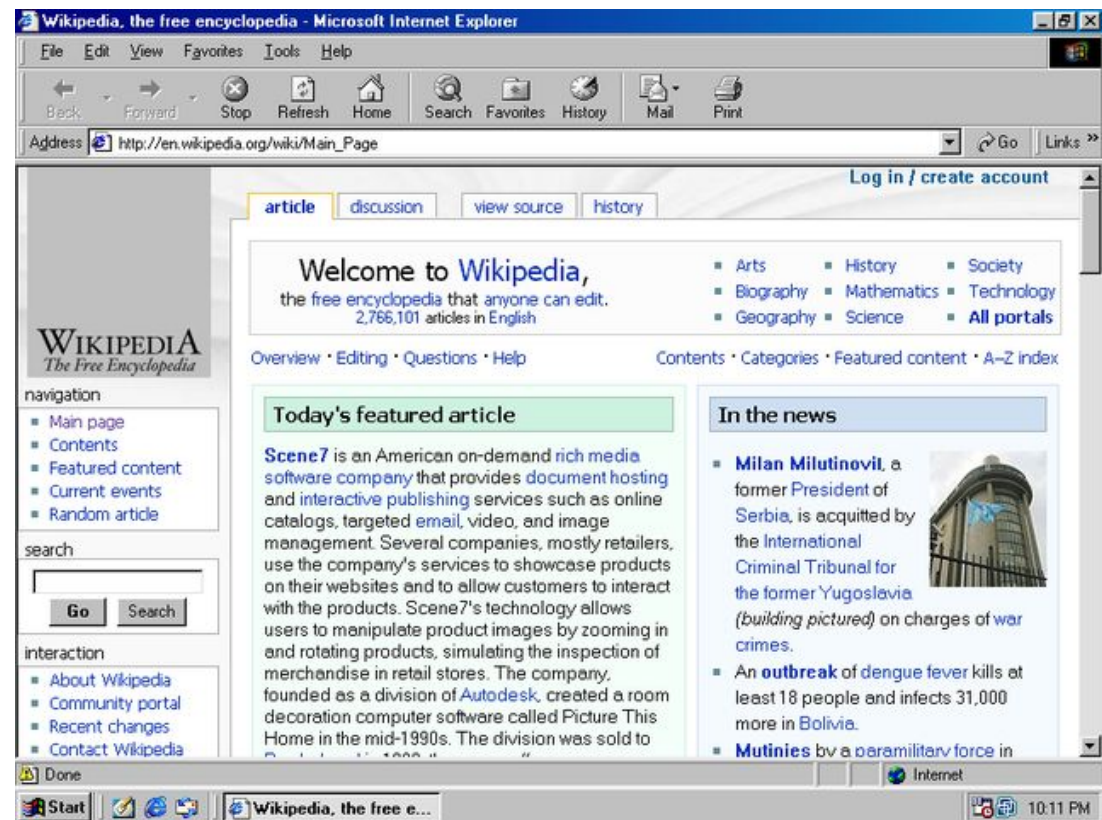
Wikipedia, the free encyclopedia - Microsoft Internet Explorer

File Edit View Favorites Tools Help

Back Forward Stop Refresh Home Search Favorites History Mail Print

Address http://en.wikipedia.org/wiki/Main_Page Go Links »

Log in / create account

article discussion view source history

Welcome to Wikipedia,
the free encyclopedia that anyone can edit.
2,766,101 articles in English

- Arts
- Biography
- Geography
- History
- Mathematics
- Science
- Society
- Technology
- All portals

WIKIPEDIA
The Free Encyclopedia

Overview · Editing · Questions · Help

Contents · Categories · Featured content · A–Z index

navigation
- Main page
- Contents
- Featured content
- Current events
- Random article

search
Go Search

interaction
- About Wikipedia
- Community portal
- Recent changes
- Contact Wikipedia

Today's featured article

Scene7 is an American on-demand rich media software company that provides document hosting and interactive publishing services such as online catalogs, targeted email, video, and image management. Several companies, mostly retailers, use the company's services to showcase products on their websites and to allow customers to interact with the products. Scene7's technology allows users to manipulate product images by zooming in and rotating products, simulating the inspection of merchandise in retail stores. The company, founded as a division of Autodesk, created a room decoration computer software called Picture This Home in the mid-1990s. The division was sold to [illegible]

In the news

- Milan Milutinovil, a former President of Serbia, is acquitted by the International Criminal Tribunal for the former Yugoslavia (building pictured) on charges of war crimes.
- An outbreak of dengue fever kills at least 18 people and infects 31,000 more in Bolivia.
- Mutinies by a paramilitary force in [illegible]

Done Internet

Start Wikipedia, the free e... 10:11 PM